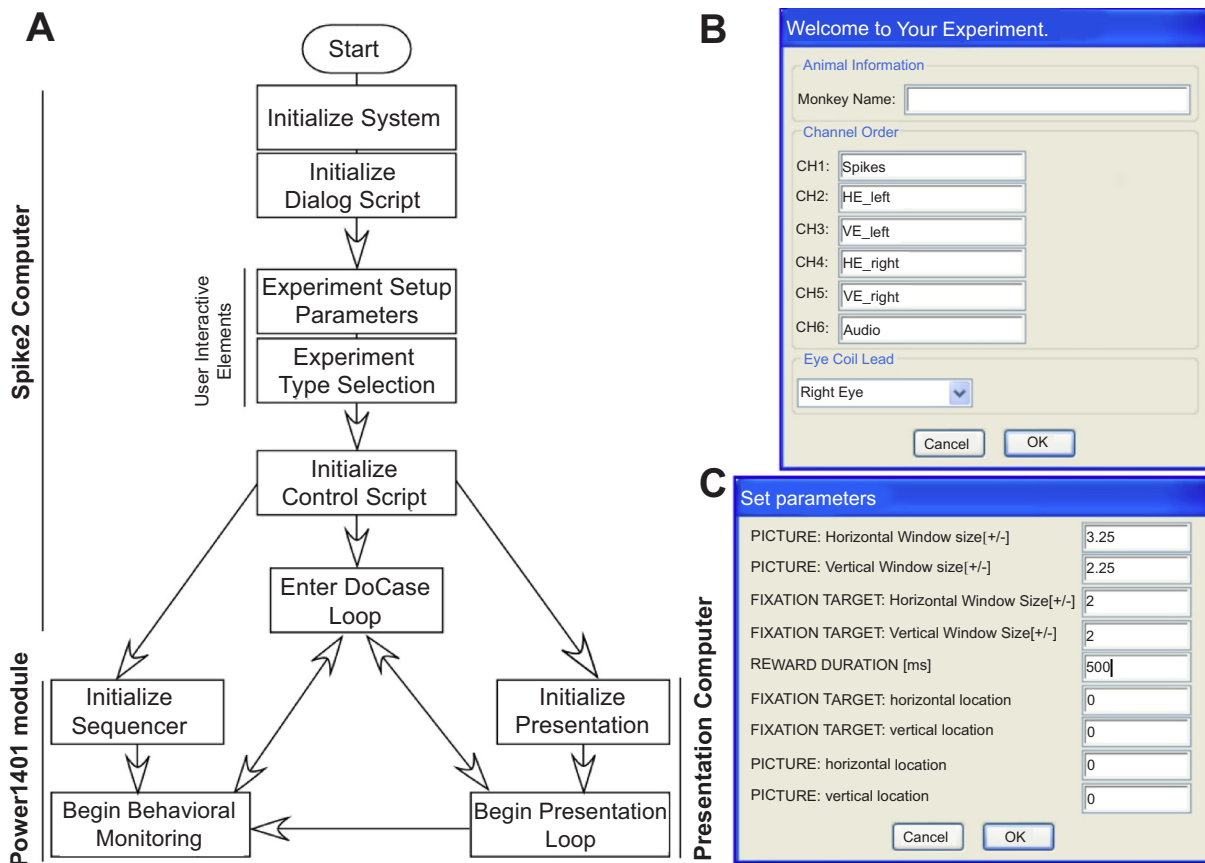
A

Spike2 Computer

Start

Initialize System

Initialize Dialog Script

User Interactive Elements

Experiment Setup Parameters

Experiment Type Selection

Initialize Control Script

Enter DoCase Loop

Power1401 module

Initialize Sequencer

Begin Behavioral Monitoring

Presentation Computer

Initialize Presentation

Begin Presentation Loop

B

Welcome to Your Experiment.

Animal Information

Monkey Name:

Channel Order

CH1: Spikes
CH2: HE_left
CH3: VE_left
CH4: HE_right
CH5: VE_right
CH6: Audio

Eye Coil Lead

Right Eye

Cancel OK

C

Set parameters

| | |
|---|---|
| PICTURE: Horizontal Window size[+/-] | 3.25 |
| PICTURE: Vertical Window size[+/-] | 2.25 |
| FIXATION TARGET: Horizontal Window Size[+/-] | 2 |
| FIXATION TARGET: Vertical Window Size[+/-] | 2 |
| REWARD DURATION [ms] | 500 |
| FIXATION TARGET: horizontal location | 0 |
| FIXATION TARGET: vertical location | 0 |
| PICTURE: horizontal location | 0 |
| PICTURE: vertical location | 0 |

Cancel OK